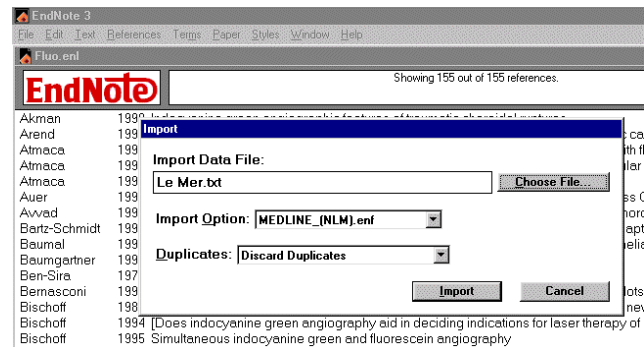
EndNote 3
File Edit Text References Terms Paper Styles Window Help
Fluo.enl
EndNote
Showing 155 out of 155 references.

Akman 1993 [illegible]
Arend 199
Atmaca 199
Atmaca 199
Atmaca 199
Auer 199
Awad 199
Bartz-Schmidt 199
Baumal 199
Baumgartner 199
Ben-Sira 197
Bernasconi 199
Bischoff 198
Bischoff 1994 [Does indocyanine green angiography aid in deciding indications for laser therapy of
Bischoff 1995 Simultaneous indocyanine green and fluorescein angiography

Import
Import Data File:
Le Mer.txt
Choose File...
Import Option: MEDLINE_(NLM).enf
Duplicates: Discard Duplicates
Import
Cancel